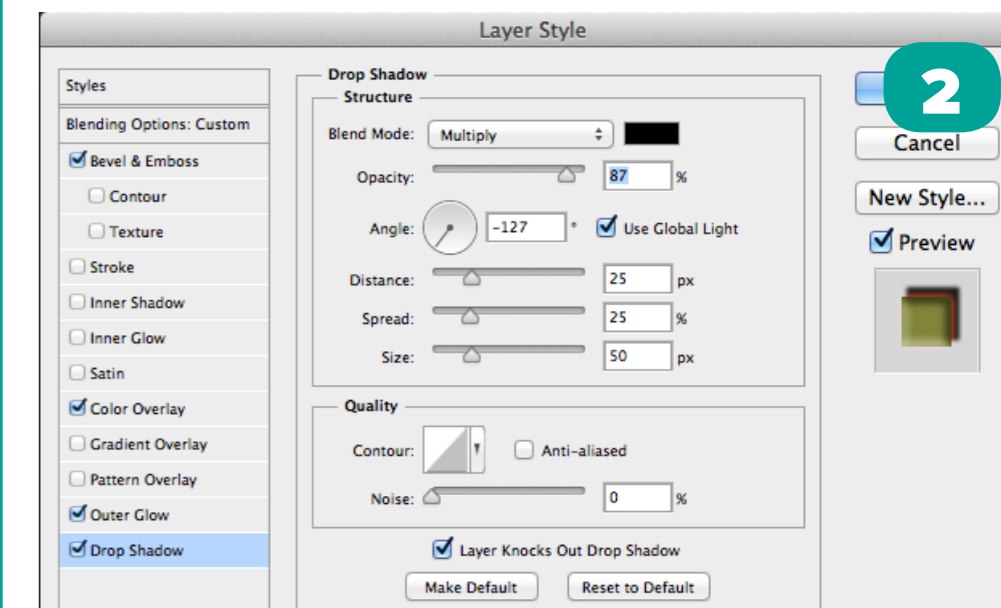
Layer Style

Styles

Blending Options: Custom

Bevel & Emboss

Contour

Texture

Stroke

Inner Shadow

Inner Glow

Satin

Color Overlay

Gradient Overlay

Pattern Overlay

Outer Glow

Drop Shadow

Drop Shadow

Structure

Blend Mode: Multiply

Opacity: 87 %

Angle: -127 ° Use Global Light

Distance: 25 px

Spread: 25 %

Size: 50 px

Quality

Contour: Anti-aliased

Noise: 0 %

Layer Knocks Out Drop Shadow

Make Default Reset to Default

2

Cancel

New Style...

Preview